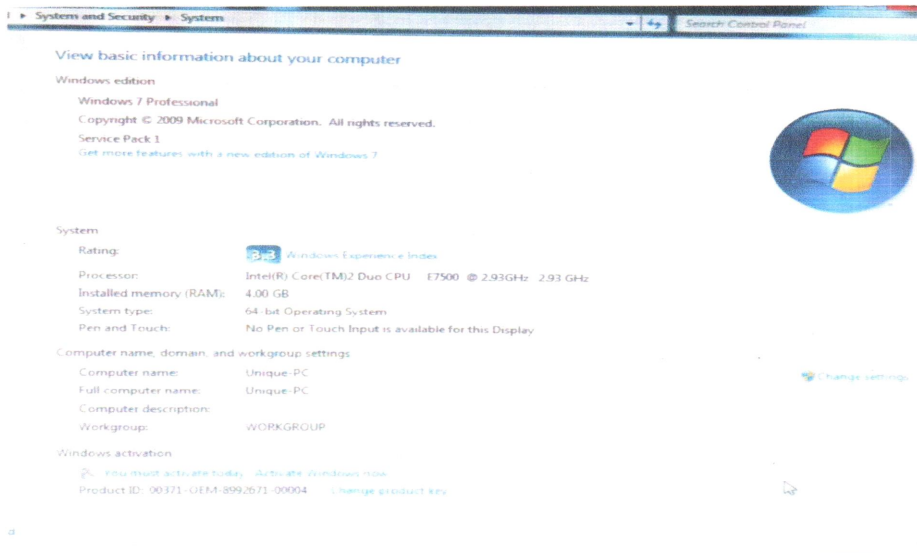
▸ System and Security ▸ System

Search Control Panel

View basic information about your computer

Windows edition

Windows 7 Professional

Copyright © 2009 Microsoft Corporation. All rights reserved.

Service Pack 1

Get more features with a new edition of Windows 7

System

Rating: 3.3 Windows Experience Index

Processor: Intel(R) Core(TM)2 Duo CPU E7500 @ 2.93GHz 2.93 GHz

Installed memory (RAM): 4.00 GB

System type: 64-bit Operating System

Pen and Touch: No Pen or Touch Input is available for this Display

Computer name, domain, and workgroup settings

Computer name: Unique-PC

Change settings

Full computer name: Unique-PC

Computer description:

Workgroup: WORKGROUP

Windows activation

You must activate today. Activate Windows now

Product ID: 00371-OEM-8992671-00004 Change product key